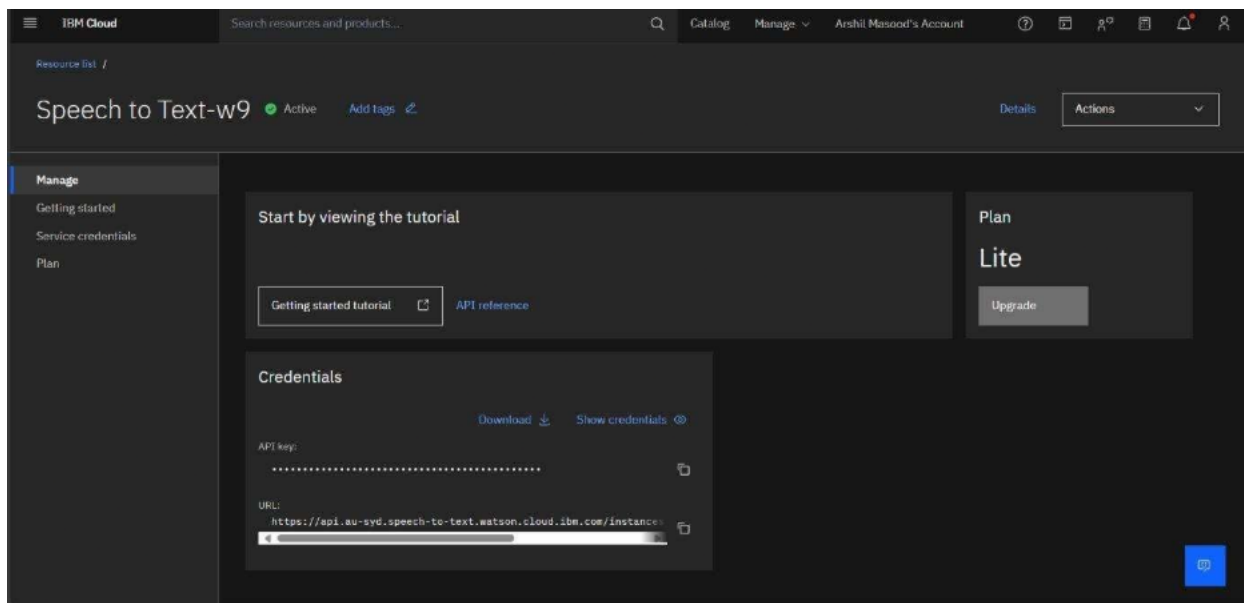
IBM Cloud

Search resources and products...

Catalog

Manage

Arshil Masood's Account

Resource list /

Speech to Text-w9

Active

Add tags

Details

Actions

Manage

Getting started

Service credentials

Plan

Start by viewing the tutorial

Getting started tutorial

API reference

Plan

Lite

Upgrade

Credentials

Download

Show credentials

API key:

••••••••••••••••••••••••••••••••••••••••••••

URL:

https://api.au-syd.speech-to-text.watson.cloud.ibm.com/instances